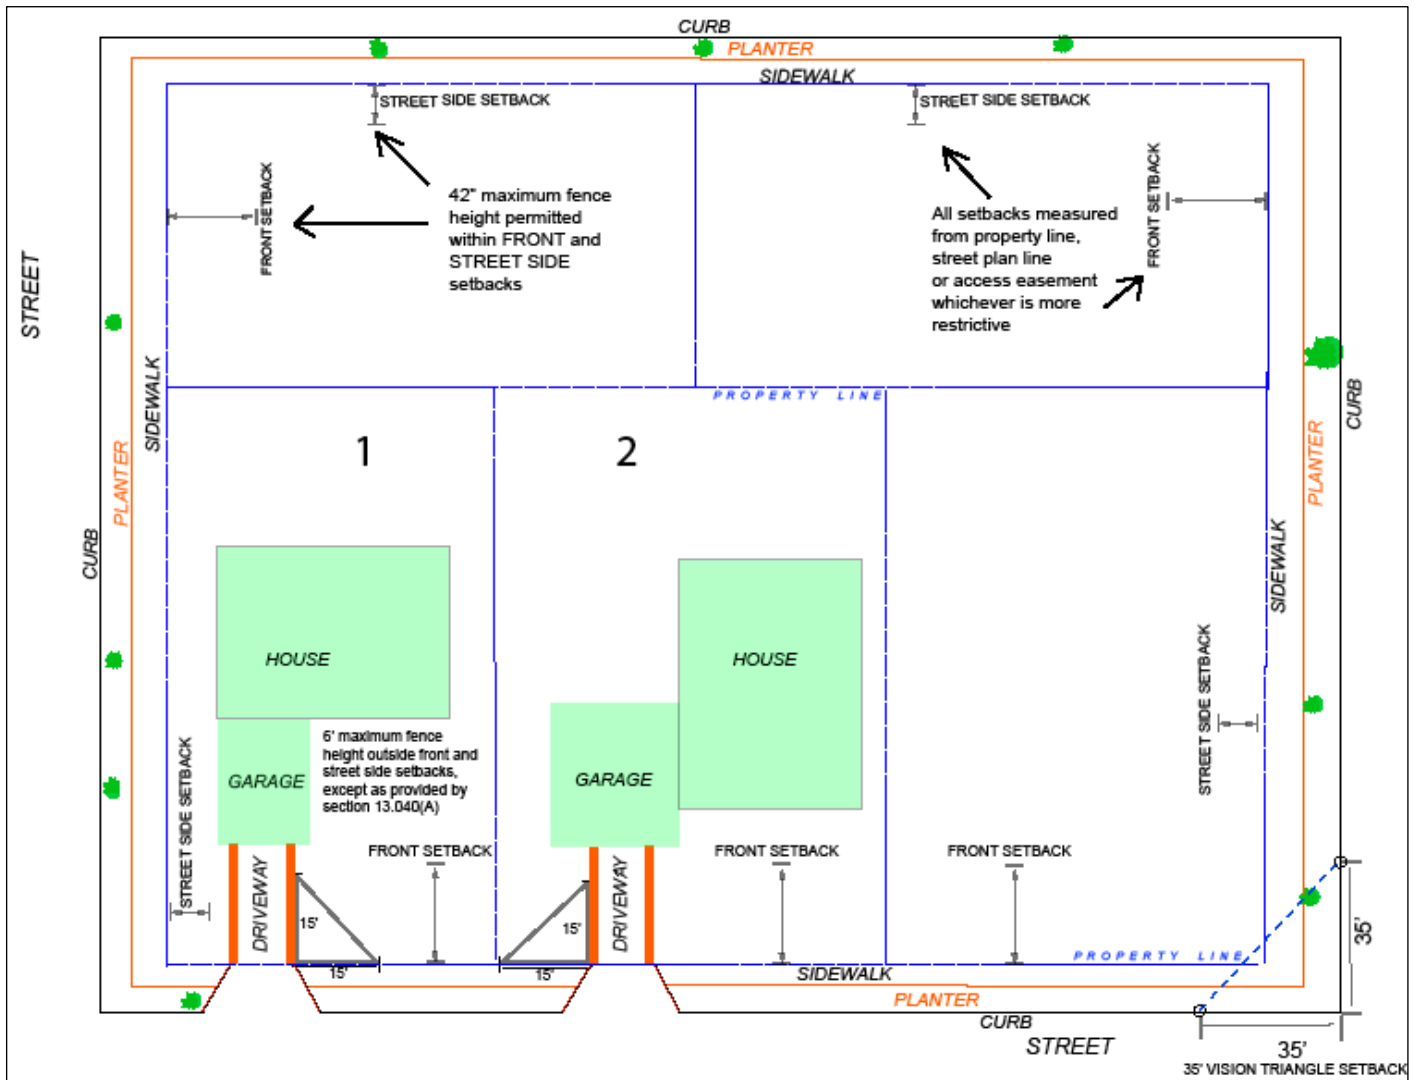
CURB
PLANTER
SIDEWALK
STREET SIDE SETBACK
STREET SIDE SETBACK
FRONT SETBACK
42" maximum fence height permitted within FRONT and STREET SIDE setbacks
All setbacks measured from property line, street plan line or access easement whichever is more restrictive
FRONT SETBACK
STREET
SIDEWALK
PLANTER
CURB
PROPERTY LINE
CURB
PLANTER
1
2
SIDEWALK
HOUSE
HOUSE
GARAGE
6' maximum fence height outside front and street side setbacks, except as provided by section 13.040(A)
GARAGE
STREET SIDE SETBACK
STREET SIDE SETBACK
DRIVEWAY
FRONT SETBACK
FRONT SETBACK
FRONT SETBACK
DRIVEWAY
15'
15'
15'
15'
PROPERTY LINE
35'
SIDEWALK
PLANTER
CURB
STREET
35'
35' VISION TRIANGLE SETBACK